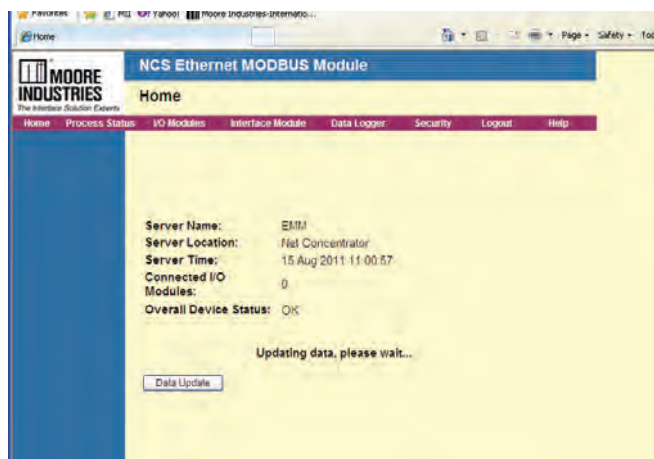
Favorites | MI Yahoo! Moore Industries-Internatio...

Home

Page • Safety • Too

MOORE INDUSTRIES
The Interface Solution Experts

NCS Ethernet MODBUS Module

Home

Home | Process Status | I/O Modules | Interface Module | Data Logger | Security | Logout | Help

| | |
|---|---|
| Server Name: | EMM |
| Server Location: | Net Concentrator |
| Server Time: | 15 Aug 2011 11:00:57 |
| Connected I/O Modules: | 0 |
| Overall Device Status: | OK |

Updating data, please wait...

Data Update